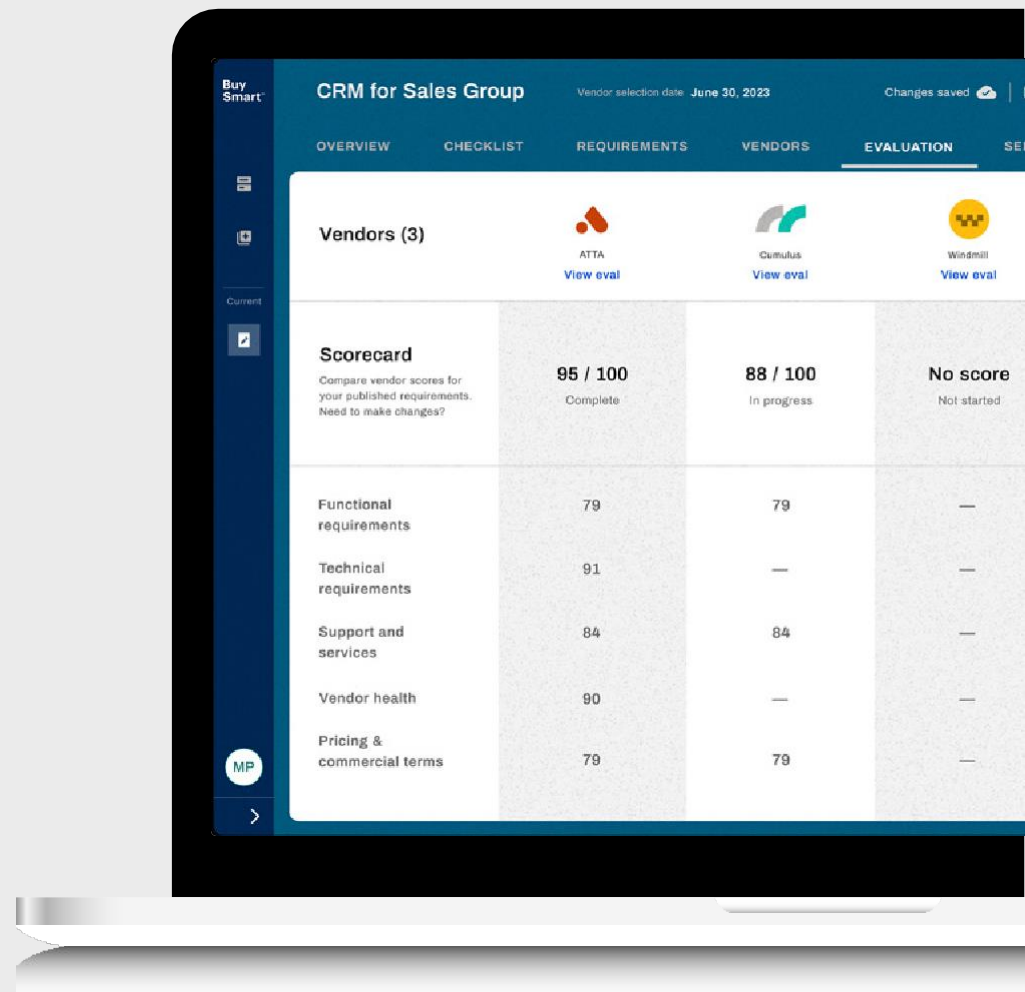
Buy Smart

CRM for Sales Group

Vendor selection date June 30, 2023

Changes saved

OVERVIEW CHECKLIST REQUIREMENTS VENDORS EVALUATION SE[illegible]

Current

Vendors (3)

ATTA
View eval

Cumulus
View eval

Windmill
View eval

| Scorecard<br>Compare vendor scores for your published requirements. Need to make changes? | 95 / 100<br>Complete | 88 / 100<br>In progress | No score<br>Not started |
|---|---|---|---|
| Functional requirements | 79 | 79 | — |
| Technical requirements | 91 | — | — |
| Support and services | 84 | 84 | — |
| Vendor health | 90 | — | — |
| Pricing & commercial terms | 79 | 79 | — |

MP